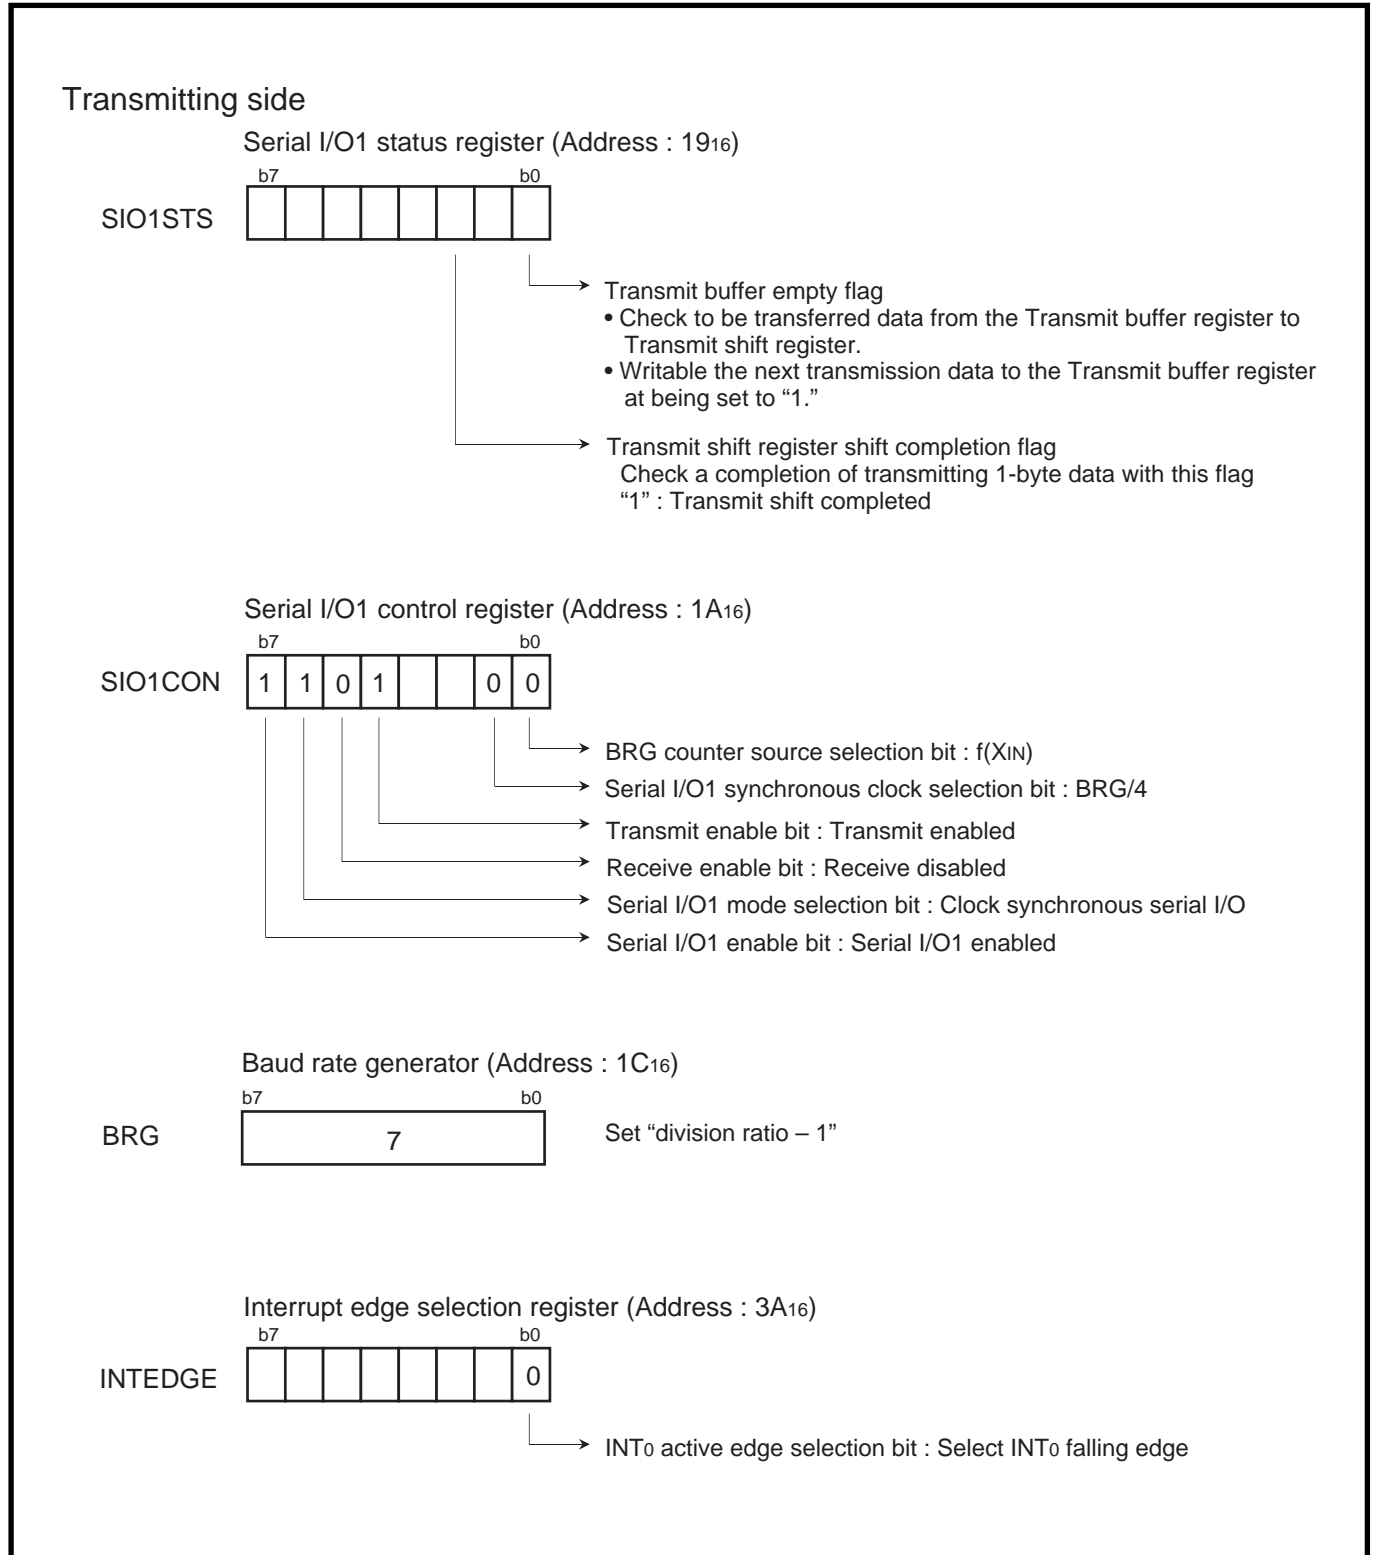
Transmitting side

Serial I/O1 status register (Address : $19_{16}$)

b7 b0

SIO1STS

Transmit buffer empty flag
• Check to be transferred data from the Transmit buffer register to Transmit shift register.
• Writable the next transmission data to the Transmit buffer register at being set to "1."

Transmit shift register shift completion flag
Check a completion of transmitting 1-byte data with this flag
"1" : Transmit shift completed

Serial I/O1 control register (Address : $1A_{16}$)

b7 b0

SIO1CON

| 1 | 1 | 0 | 1 | | | 0 | 0 |
|---|---|---|---|---|---|---|---|

BRG counter source selection bit : f($X_{IN}$)
Serial I/O1 synchronous clock selection bit : BRG/4
Transmit enable bit : Transmit enabled
Receive enable bit : Receive disabled
Serial I/O1 mode selection bit : Clock synchronous serial I/O
Serial I/O1 enable bit : Serial I/O1 enabled

Baud rate generator (Address : $1C_{16}$)

b7 b0

BRG 7

Set "division ratio – 1"

Interrupt edge selection register (Address : $3A_{16}$)

b7 b0

INTEDGE

| | | | | | | | 0 |
|---|---|---|---|---|---|---|---|

$INT_0$ active edge selection bit : Select $INT_0$ falling edge